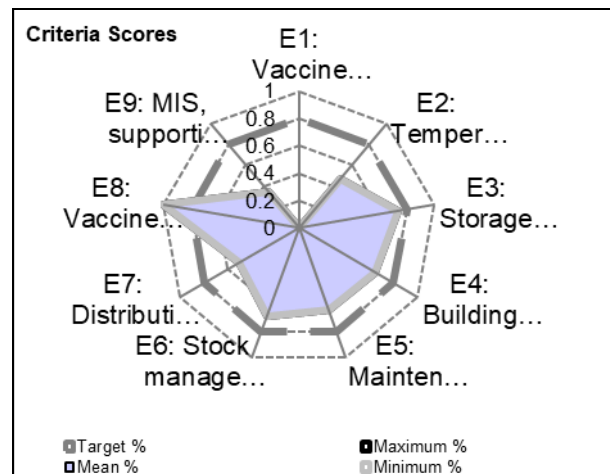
Criteria Scores

E1: Vaccine…

E2: Temper…

E3: Storage…

E4: Building…

E5: Mainten…

E6: Stock manage…

E7: Distributi…

E8: Vaccine…

E9: MIS, supporti…

1
0.8
0.6
0.4
0.2
0

Target %
Maximum %
Mean %
Minimum %